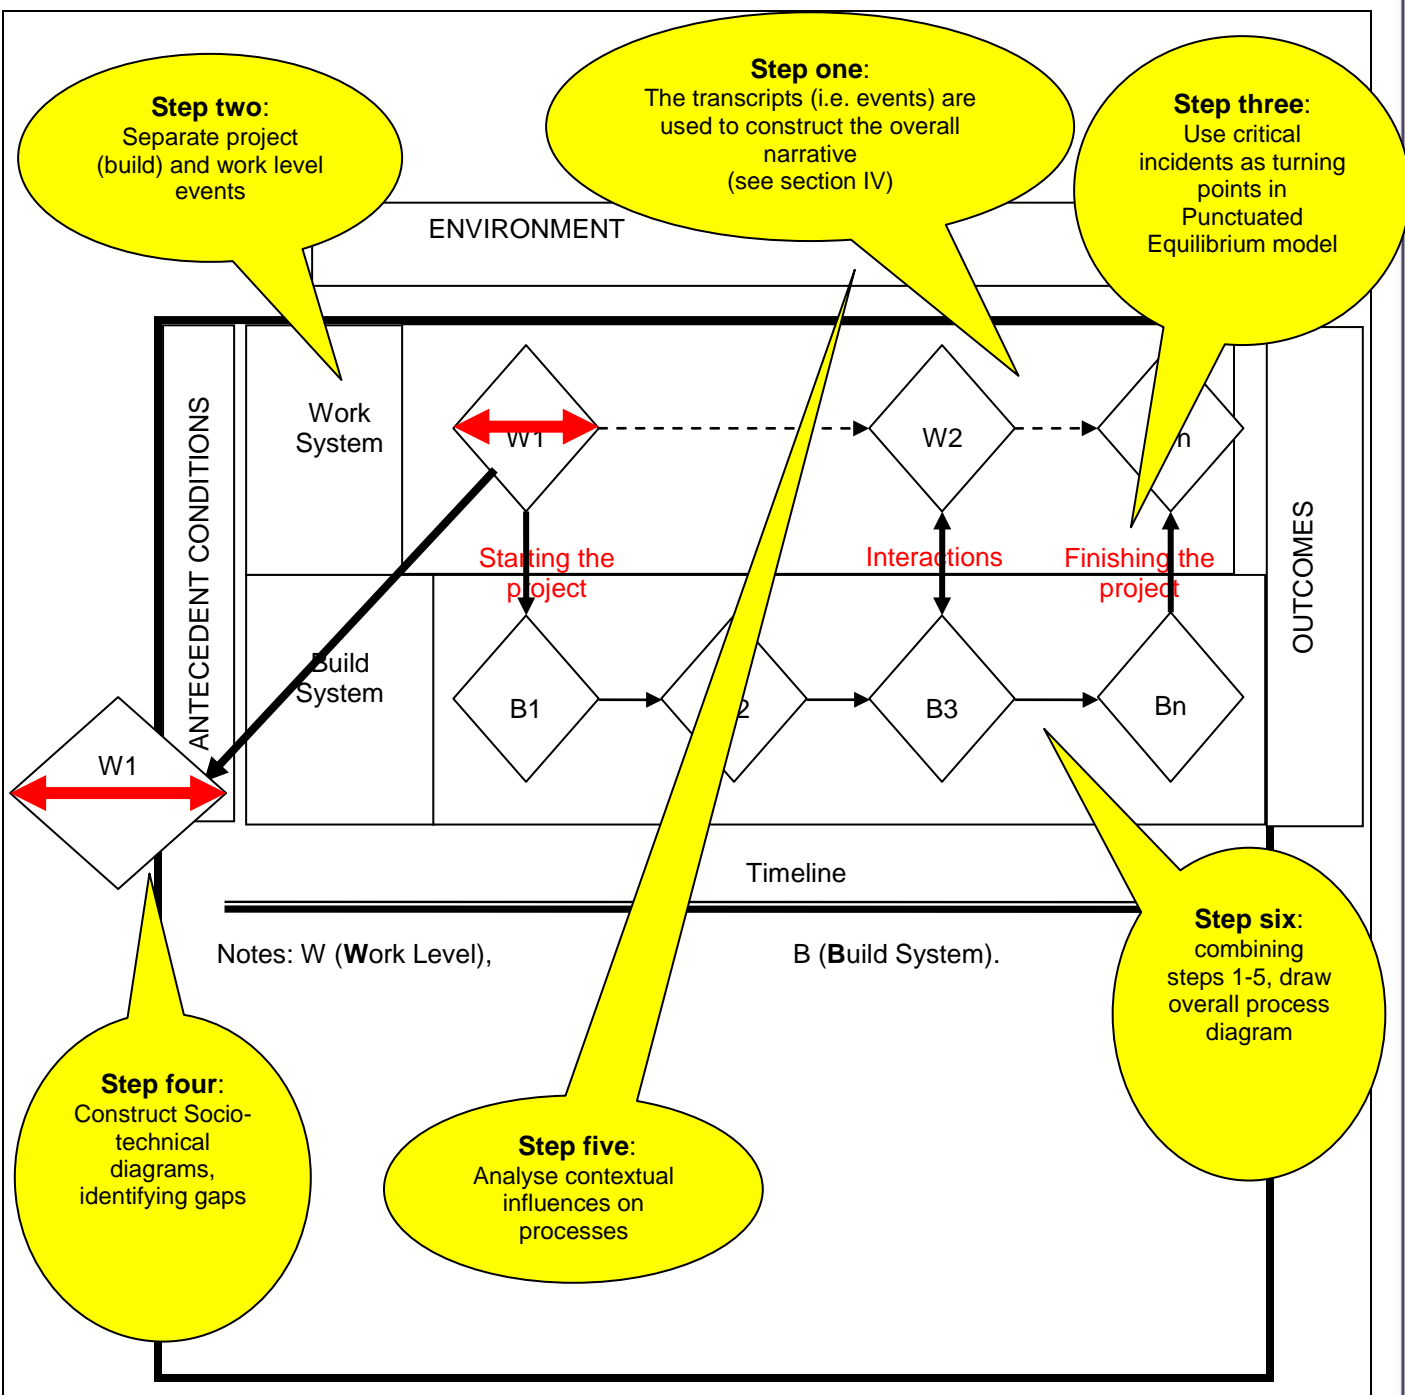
**Step two**:
Separate project (build) and work level events

**Step one**:
The transcripts (i.e. events) are used to construct the overall narrative
(see section IV)

**Step three**:
Use critical incidents as turning points in Punctuated Equilibrium model

ENVIRONMENT

ANTECEDENT CONDITIONS

Work System

W1

W2

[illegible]n

Starting the project

Interactions

Finishing the project

OUTCOMES

Build System

B1

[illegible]2

B3

Bn

W1

Timeline

Notes: W (**W**ork Level), B (**B**uild System).

**Step six**:
combining steps 1-5, draw overall process diagram

**Step four**:
Construct Socio-technical diagrams, identifying gaps

**Step five**:
Analyse contextual influences on processes